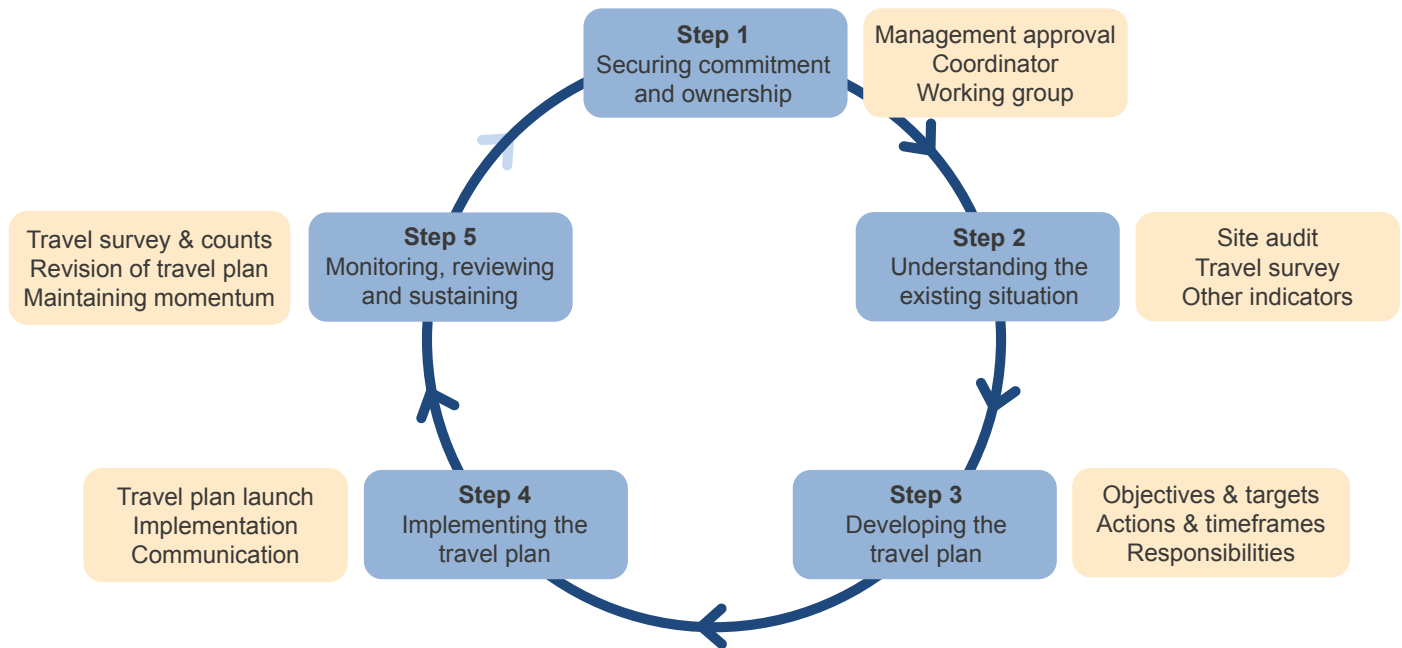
Step 1
Securing commitment and ownership

Management approval
Coordinator
Working group

Step 2
Understanding the existing situation

Site audit
Travel survey
Other indicators

Step 3
Developing the travel plan

Objectives & targets
Actions & timeframes
Responsibilities

Step 4
Implementing the travel plan

Travel plan launch
Implementation
Communication

Step 5
Monitoring, reviewing and sustaining

Travel survey & counts
Revision of travel plan
Maintaining momentum